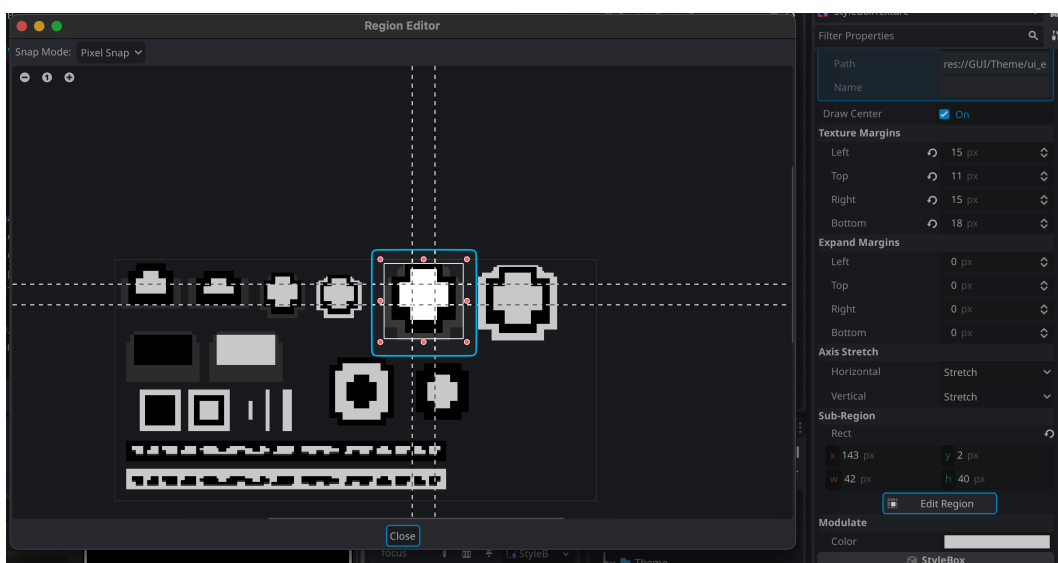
Region Editor

Snap Mode: Pixel Snap

Close

Filter Properties
Path res://GUI/Theme/ui_e
Name
Draw Center On
Texture Margins
Left 15 px
Top 11 px
Right 15 px
Bottom 18 px
Expand Margins
Left 0 px
Top 0 px
Right 0 px
Bottom 0 px
Axis Stretch
Horizontal Stretch
Vertical Stretch
Sub-Region
Rect
x 143 px
y 2 px
w 42 px
h 40 px
Edit Region
Modulate
Color
StyleBox

focus
StyleB
Theme